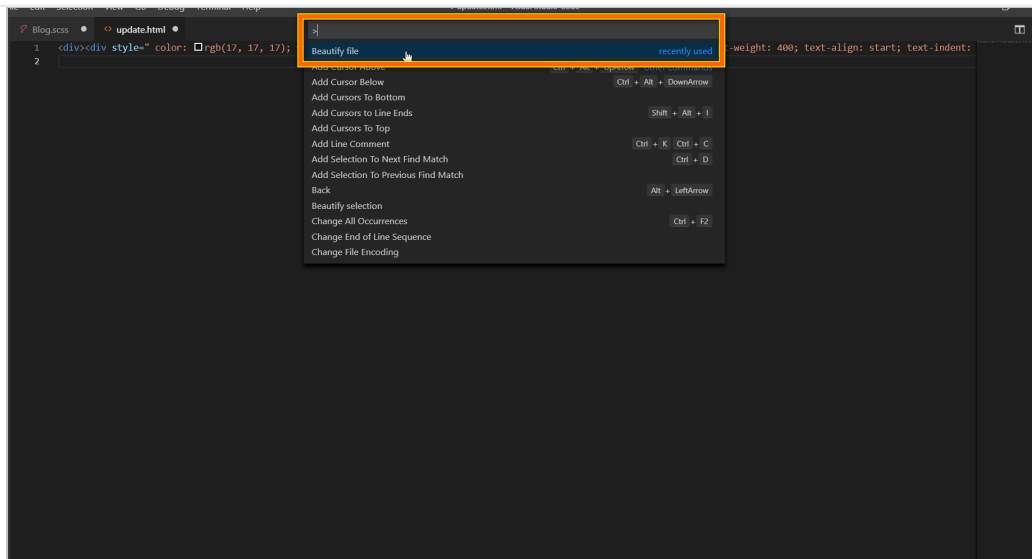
Blog.scss ● update.html ●

1 <div><div style=" color: rgb(17, 17, 17); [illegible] -weight: 400; text-align: start; text-indent:
2

>

Beautify file recently used
Add Cursor Above Ctrl + Alt + UpArrow other commands
Add Cursor Below Ctrl + Alt + DownArrow
Add Cursors To Bottom
Add Cursors to Line Ends Shift + Alt + I
Add Cursors To Top
Add Line Comment Ctrl + K Ctrl + C
Add Selection To Next Find Match Ctrl + D
Add Selection To Previous Find Match
Back Alt + LeftArrow
Beautify selection
Change All Occurrences Ctrl + F2
Change End of Line Sequence
Change File Encoding